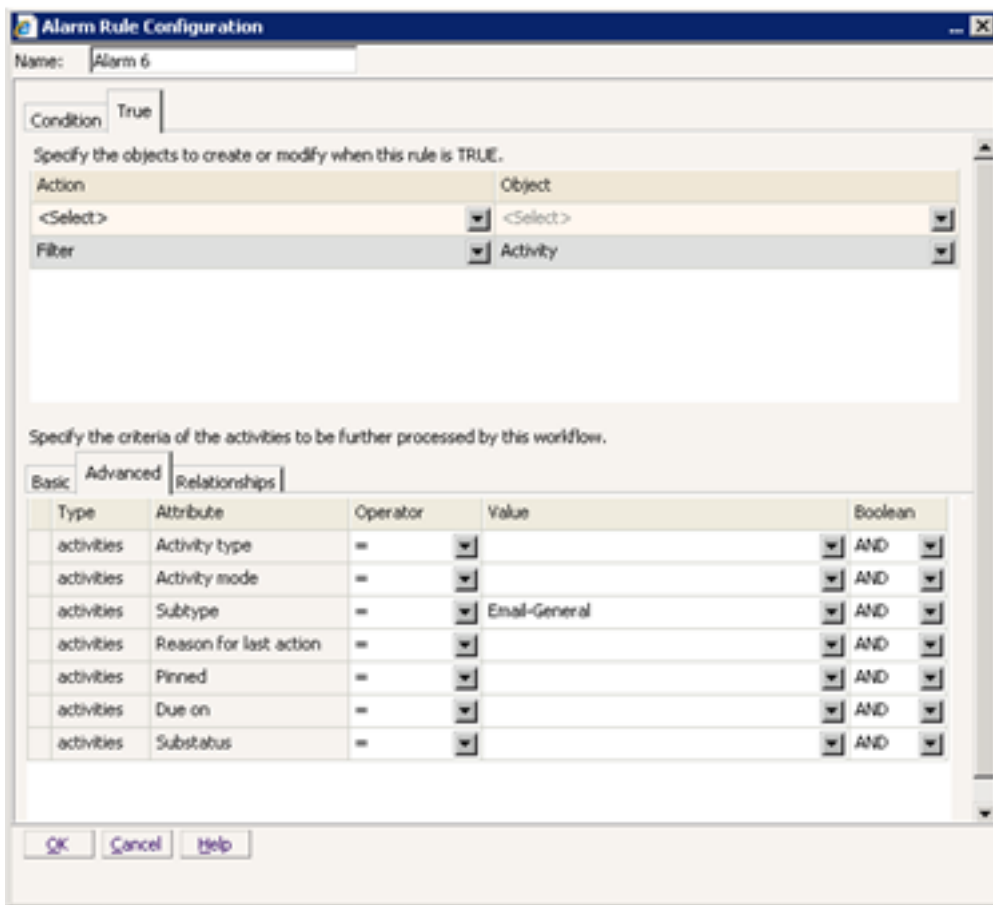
Alarm Rule Configuration

Name: Alarm 6

Condition True

Specify the objects to create or modify when this rule is TRUE.

| Action | Object |
|---|---|
| <Select> | <Select> |
| Filter | Activity |

Specify the criteria of the activities to be further processed by this workflow.

Basic Advanced Relationships

| Type | Attribute | Operator | Value | Boolean |
|---|---|---|---|---|
| activities | Activity type | = | | AND |
| activities | Activity mode | = | | AND |
| activities | Subtype | = | Email-General | AND |
| activities | Reason for last action | = | | AND |
| activities | Pinned | = | | AND |
| activities | Due on | = | | AND |
| activities | Substatus | = | | AND |

OK Cancel Help